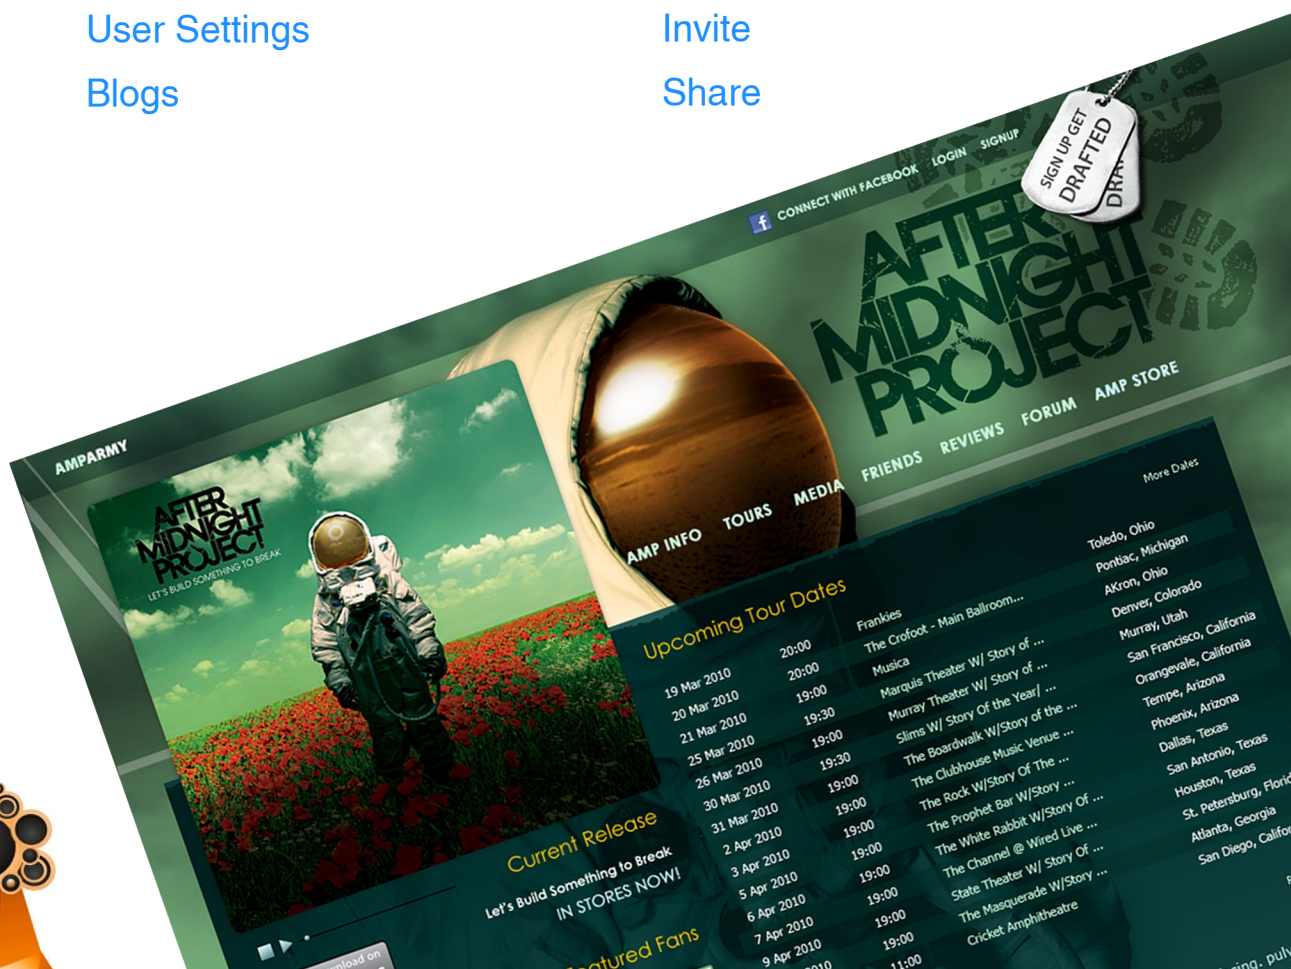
User Settings
Blogs
Invite
Share

CONNECT WITH FACEBOOK LOGIN SIGNUP

SIGN UP GET DRAFTED

AFTER MIDNIGHT PROJECT

AMPARMY

AMP INFO TOURS MEDIA FRIENDS REVIEWS FORUM AMP STORE

AFTER MIDNIGHT PROJECT
LET'S BUILD SOMETHING TO BREAK

Upcoming Tour Dates

More Dates

| | | | |
|---|---|---|---|
| 19 Mar 2010 | 20:00 | Frankies | Toledo, Ohio |
| 20 Mar 2010 | 20:00 | The Crofoot - Main Ballroom... | Pontiac, Michigan |
| 21 Mar 2010 | 19:00 | Musica | AKron, Ohio |
| 25 Mar 2010 | 19:30 | Marquis Theater W/ Story of ... | Denver, Colorado |
| 26 Mar 2010 | 19:00 | Murray Theater W/ Story of ... | Murray, Utah |
| 30 Mar 2010 | 19:30 | Slims W/ Story Of the Year/ ... | San Francisco, California |
| 31 Mar 2010 | 19:00 | The Boardwalk W/Story of the ... | Orangevale, California |
| 2 Apr 2010 | 19:00 | The Clubhouse Music Venue ... | Tempe, Arizona |
| 3 Apr 2010 | 19:00 | The Rock W/Story Of The ... | Phoenix, Arizona |
| 5 Apr 2010 | 19:00 | The Prophet Bar W/Story ... | Dallas, Texas |
| 6 Apr 2010 | 19:00 | The White Rabbit W/Story Of ... | San Antonio, Texas |
| 7 Apr 2010 | 19:00 | The Channel @ Wired Live ... | Houston, Texas |
| 9 Apr 2010 | 19:00 | State Theater W/ Story Of ... | St. Petersburg, Flori |
| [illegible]010 | 19:00 | The Masquerade W/Story ... | Atlanta, Georgia |
| | 11:00 | Cricket Amphitheatre | San Diego, Califor |

Current Release
Let's Build Something to Break
IN STORES NOW!

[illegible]atured Fans

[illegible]nload on

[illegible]ing, puly